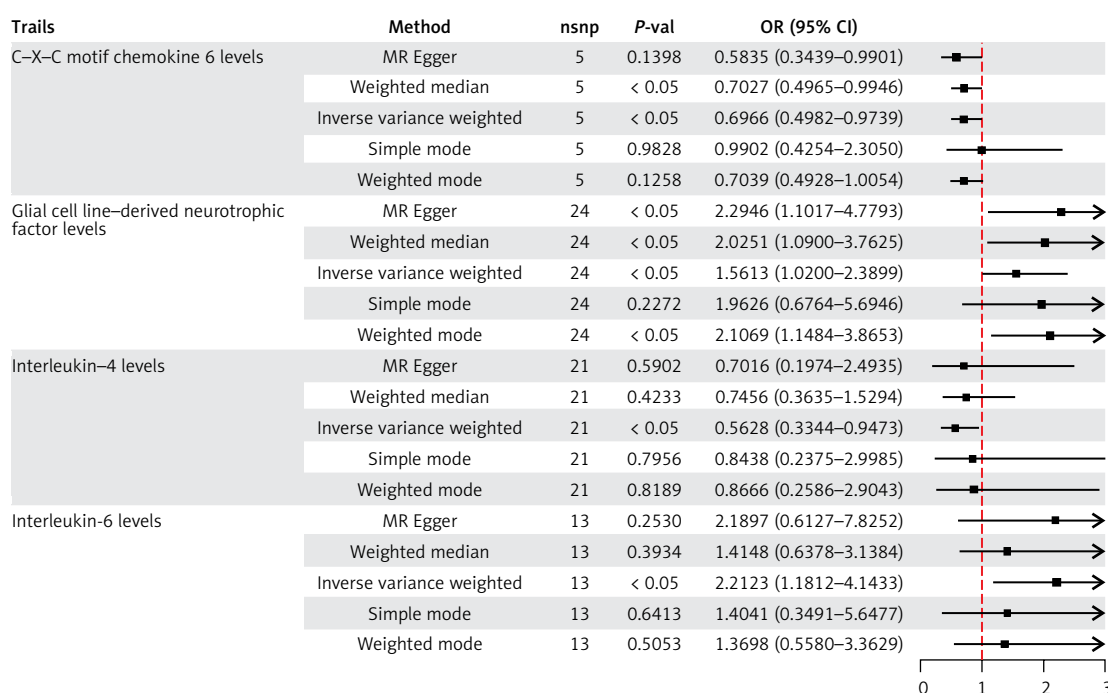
| Trails | Method | nsnp | P-val | OR (95% CI) |
|---|---|---|---|---|
| C–X–C motif chemokine 6 levels | MR Egger | 5 | 0.1398 | 0.5835 (0.3439–0.9901) |
| | Weighted median | 5 | < 0.05 | 0.7027 (0.4965–0.9946) |
| | Inverse variance weighted | 5 | < 0.05 | 0.6966 (0.4982–0.9739) |
| | Simple mode | 5 | 0.9828 | 0.9902 (0.4254–2.3050) |
| | Weighted mode | 5 | 0.1258 | 0.7039 (0.4928–1.0054) |
| Glial cell line–derived neurotrophic factor levels | MR Egger | 24 | < 0.05 | 2.2946 (1.1017–4.7793) |
| | Weighted median | 24 | < 0.05 | 2.0251 (1.0900–3.7625) |
| | Inverse variance weighted | 24 | < 0.05 | 1.5613 (1.0200–2.3899) |
| | Simple mode | 24 | 0.2272 | 1.9626 (0.6764–5.6946) |
| | Weighted mode | 24 | < 0.05 | 2.1069 (1.1484–3.8653) |
| Interleukin–4 levels | MR Egger | 21 | 0.5902 | 0.7016 (0.1974–2.4935) |
| | Weighted median | 21 | 0.4233 | 0.7456 (0.3635–1.5294) |
| | Inverse variance weighted | 21 | < 0.05 | 0.5628 (0.3344–0.9473) |
| | Simple mode | 21 | 0.7956 | 0.8438 (0.2375–2.9985) |
| | Weighted mode | 21 | 0.8189 | 0.8666 (0.2586–2.9043) |
| Interleukin-6 levels | MR Egger | 13 | 0.2530 | 2.1897 (0.6127–7.8252) |
| | Weighted median | 13 | 0.3934 | 1.4148 (0.6378–3.1384) |
| | Inverse variance weighted | 13 | < 0.05 | 2.2123 (1.1812–4.1433) |
| | Simple mode | 13 | 0.6413 | 1.4041 (0.3491–5.6477) |
| | Weighted mode | 13 | 0.5053 | 1.3698 (0.5580–3.3629) |

0 1 2 3